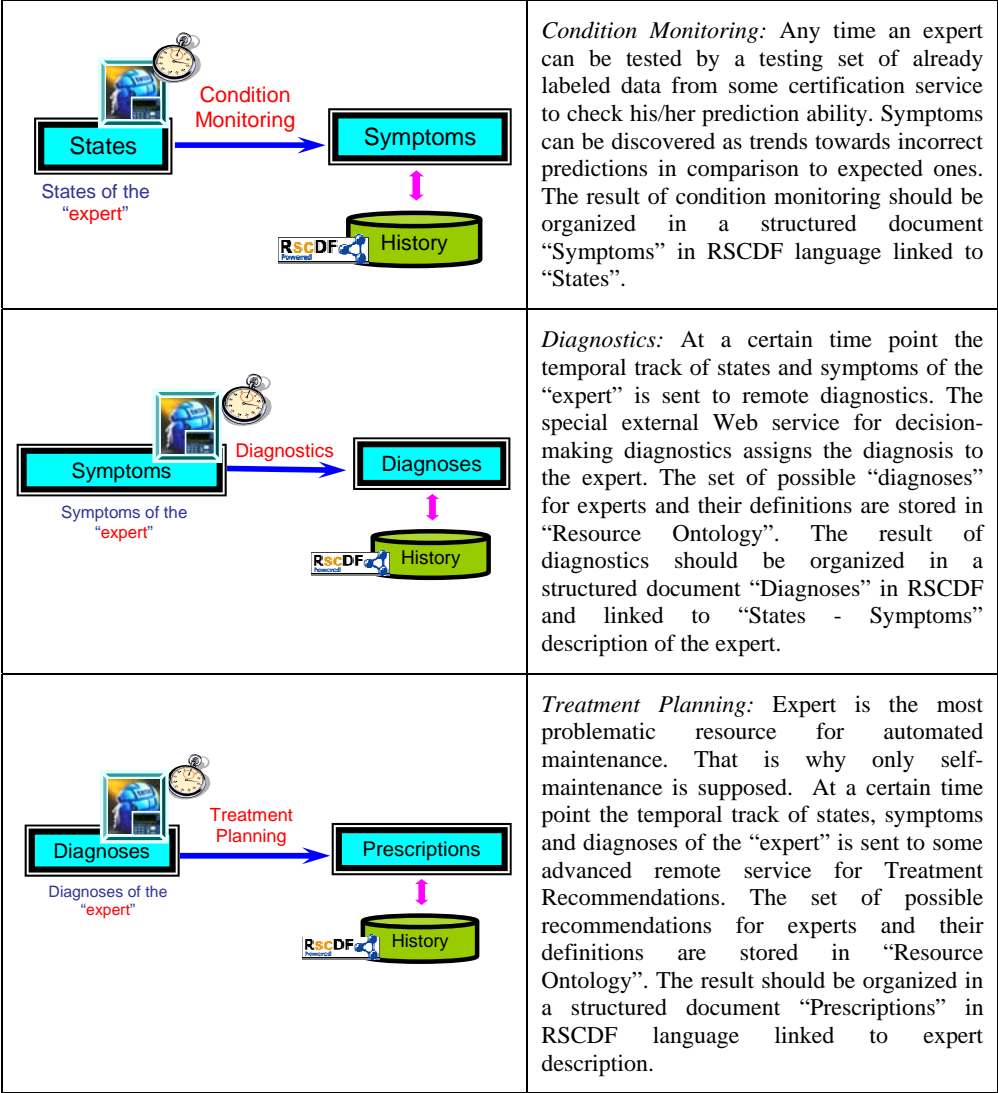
| | |
|---|---|
| States, Condition Monitoring, Symptoms, States of the "expert", RSCDF Powered, History | *Condition Monitoring:* Any time an expert can be tested by a testing set of already labeled data from some certification service to check his/her prediction ability. Symptoms can be discovered as trends towards incorrect predictions in comparison to expected ones. The result of condition monitoring should be organized in a structured document "Symptoms" in RSCDF language linked to "States". |
| Symptoms, Diagnostics, Diagnoses, Symptoms of the "expert", RSCDF Powered, History | *Diagnostics:* At a certain time point the temporal track of states and symptoms of the "expert" is sent to remote diagnostics. The special external Web service for decision-making diagnostics assigns the diagnosis to the expert. The set of possible "diagnoses" for experts and their definitions are stored in "Resource Ontology". The result of diagnostics should be organized in a structured document "Diagnoses" in RSCDF and linked to "States - Symptoms" description of the expert. |
| Diagnoses, Treatment Planning, Prescriptions, Diagnoses of the "expert", RSCDF Powered, History | *Treatment Planning:* Expert is the most problematic resource for automated maintenance. That is why only self-maintenance is supposed. At a certain time point the temporal track of states, symptoms and diagnoses of the "expert" is sent to some advanced remote service for Treatment Recommendations. The set of possible recommendations for experts and their definitions are stored in "Resource Ontology". The result should be organized in a structured document "Prescriptions" in RSCDF language linked to expert description. |